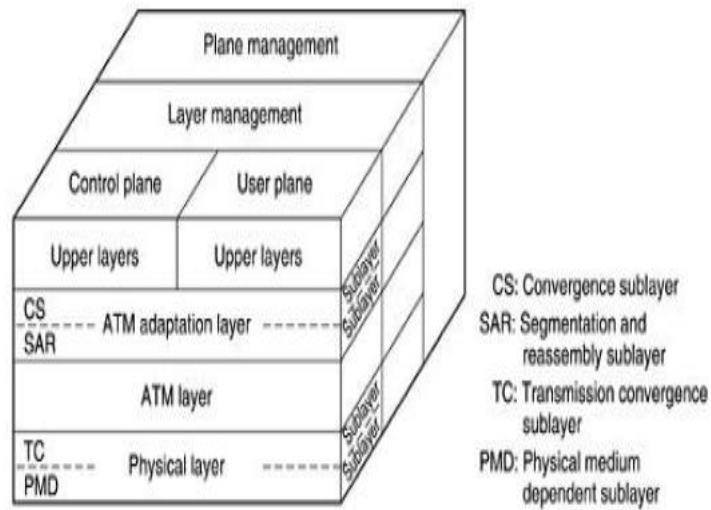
Plane management

Layer management

Control plane

User plane

Upper layers

Upper layers

Sublayer

Sublayer

CS

ATM adaptation layer

SAR

ATM layer

Sublayer

Sublayer

TC

Physical layer

PMD

CS: Convergence sublayer

SAR: Segmentation and reassembly sublayer

TC: Transmission convergence sublayer

PMD: Physical medium dependent sublayer